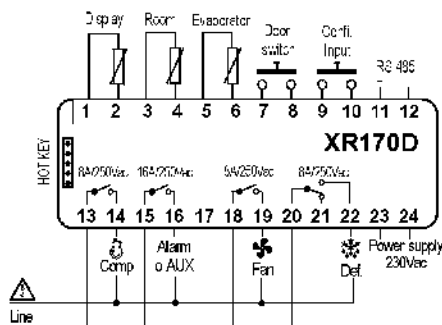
Display
Room
Evaporator
Door switch
Confi. Input
RS 485
1 2 3 4 5 6 7 8 9 10 11 12
XR170D
HOT KEY
8A/250Vac
16A/250Vac
5A/250Vac
8A/250Vac
13 14 15 16 17 18 19 20 21 22 23 24
Comp
Alarm o AUX
Fan
Def.
Power supply 230Vac
Line